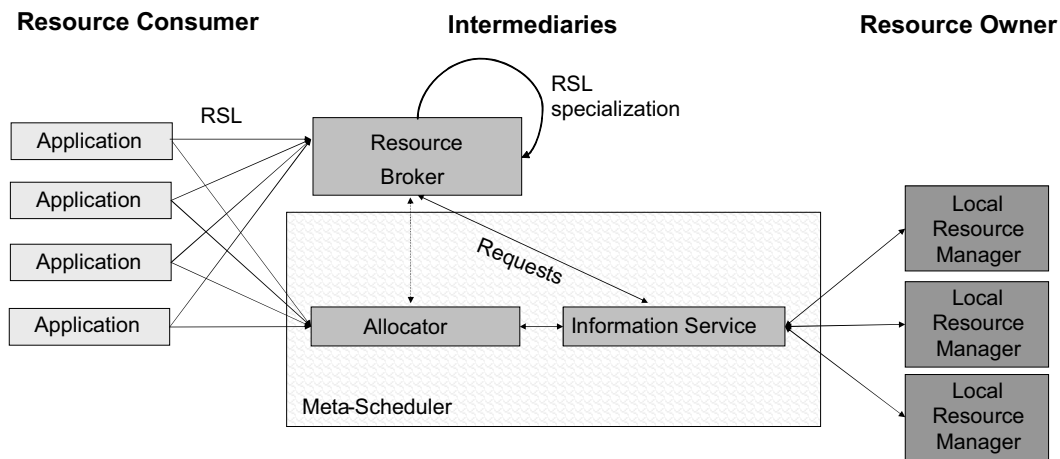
Resource Consumer

Intermediaries

Resource Owner

RSL

RSL specialization

Application

Application

Application

Application

Resource Broker

Requests

Allocator

Information Service

Meta-Scheduler

Local Resource Manager

Local Resource Manager

Local Resource Manager